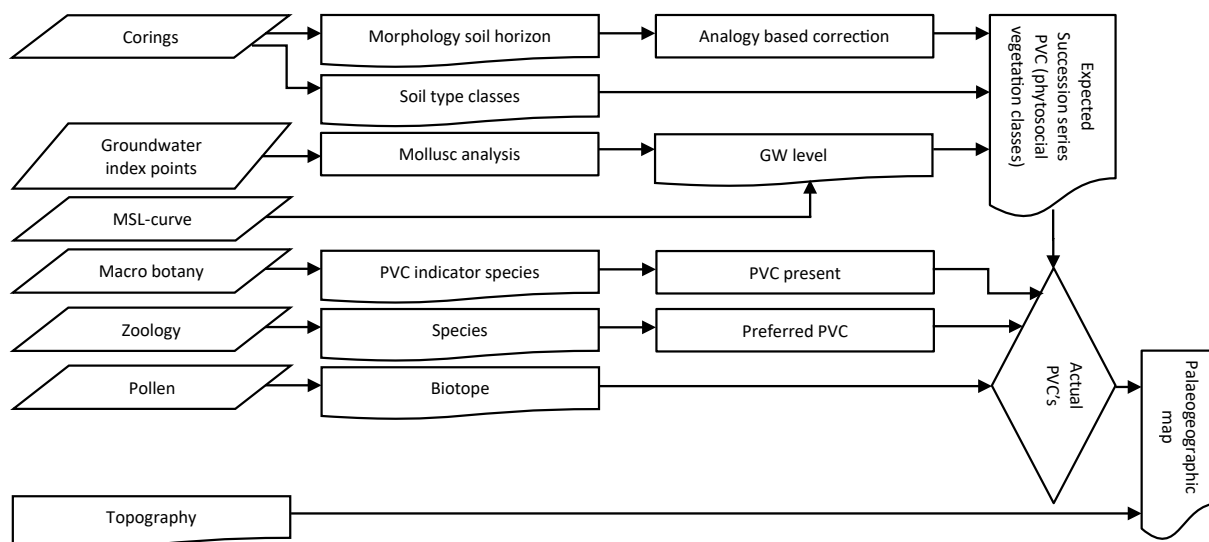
Corings

Morphology soil horizon

Analogy based correction

Soil type classes

Expected Succession series PVC (phytosocial vegetation classes)

Groundwater index points

Mollusc analysis

GW level

MSL-curve

Macro botany

PVC indicator species

PVC present

Zoology

Species

Preferred PVC

Pollen

Biotope

Actual PVC's

Palaeogeographic map

Topography